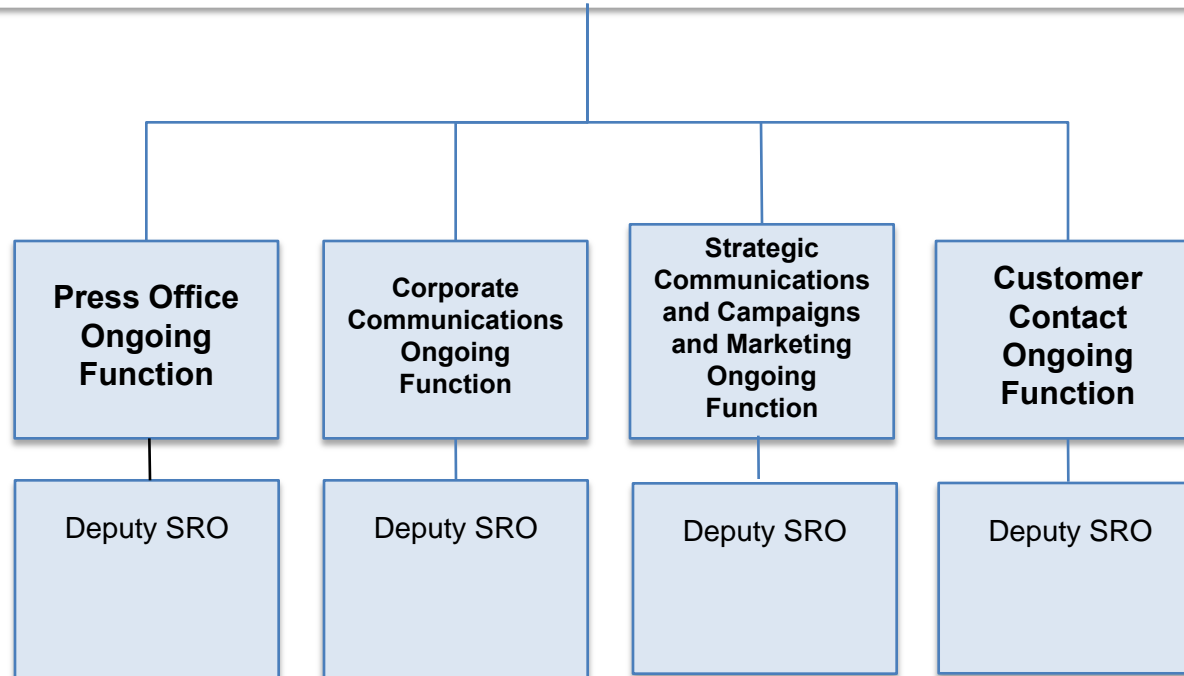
Press Office Ongoing Function

Corporate Communications Ongoing Function

Strategic Communications and Campaigns and Marketing Ongoing Function

Customer Contact Ongoing Function

Deputy SRO

Deputy SRO

Deputy SRO

Deputy SRO